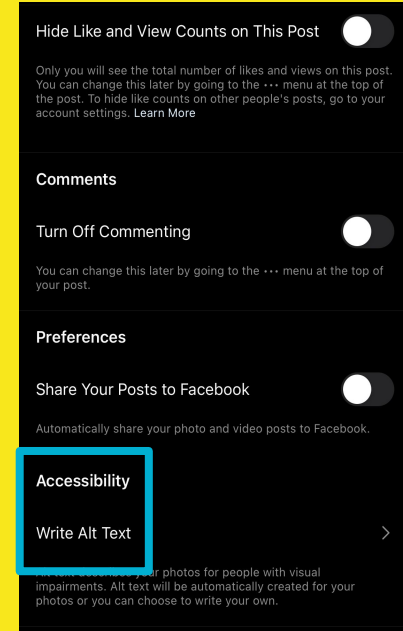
Hide Like and View Counts on This Post

Only you will see the total number of likes and views on this post. You can change this later by going to the ··· menu at the top of the post. To hide like counts on other people's posts, go to your account settings. Learn More

Comments

Turn Off Commenting

You can change this later by going to the ··· menu at the top of your post.

Preferences

Share Your Posts to Facebook

Automatically share your photo and video posts to Facebook.

Accessibility

Write Alt Text

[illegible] your photos for people with visual impairments. Alt text will be automatically created for your photos or you can choose to write your own.